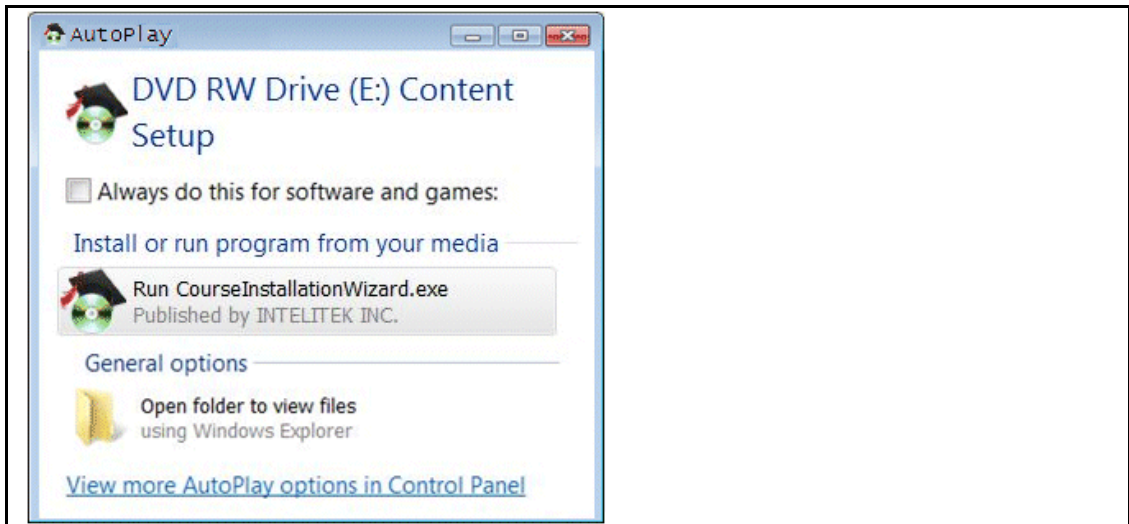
AutoPlay

DVD RW Drive (E:) Content Setup

Always do this for software and games:

Install or run program from your media

Run CourseInstallationWizard.exe
Published by INTELITEK INC.

General options

Open folder to view files
using Windows Explorer

View more AutoPlay options in Control Panel